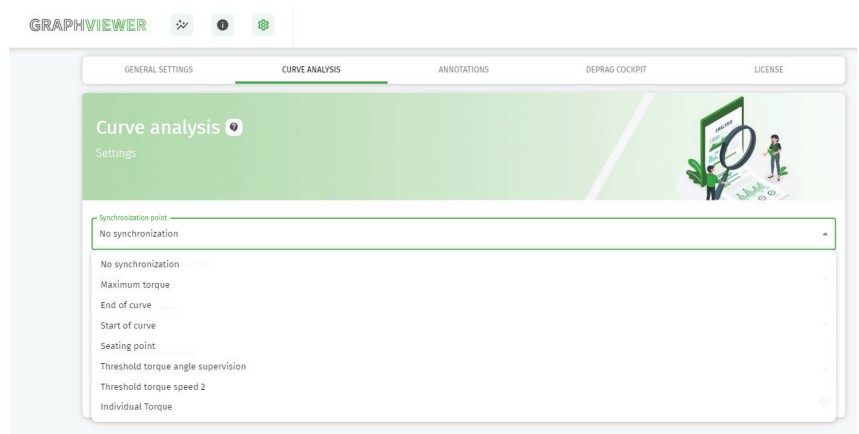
GRAPHVIEWER

GENERAL SETTINGS
CURVE ANALYSIS
ANNOTATIONS
DEPRAG COCKPIT
LICENSE

Curve analysis
Settings

ANALYSIS

Synchronization point
No synchronization

No synchronization
Maximum torque
End of curve
Start of curve
Seating point
Threshold torque angle supervision
Threshold torque speed 2
Individual Torque